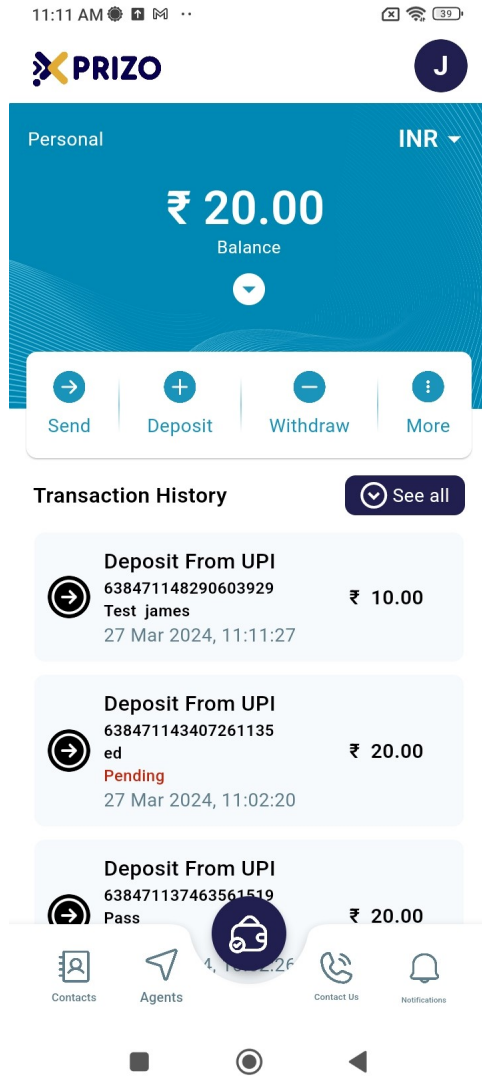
11:11 AM M ·· 39

PRIZO

J

Personal INR

₹ 20.00
Balance

Send Deposit Withdraw More

Transaction History See all

Deposit From UPI
638471148290603929
Test james
27 Mar 2024, 11:11:27
₹ 10.00

Deposit From UPI
638471143407261135
ed
Pending
27 Mar 2024, 11:02:20
₹ 20.00

Deposit From UPI
638471137463561519
Pass
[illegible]4, 10:52:26
₹ 20.00

Contacts Agents Contact Us Notifications